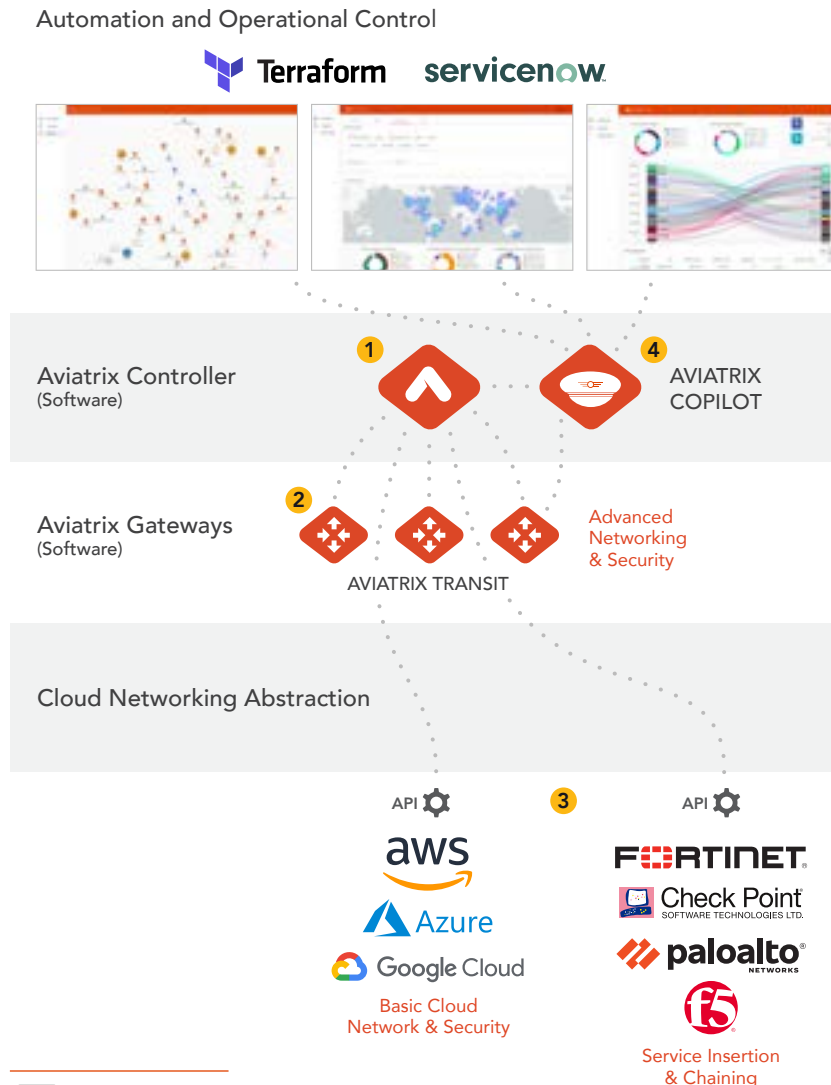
Automation and Operational Control

Terraform servicenow

Aviatrix Controller
(Software)

1

4

AVIATRIX COPILOT

Aviatrix Gateways
(Software)

2

Advanced Networking & Security

AVIATRIX TRANSIT

Cloud Networking Abstraction

API

3

API

aws

Azure

Google Cloud

Basic Cloud Network & Security

FORTINET

Check Point
SOFTWARE TECHNOLOGIES LTD.

paloalto
NETWORKS

f5

Service Insertion & Chaining